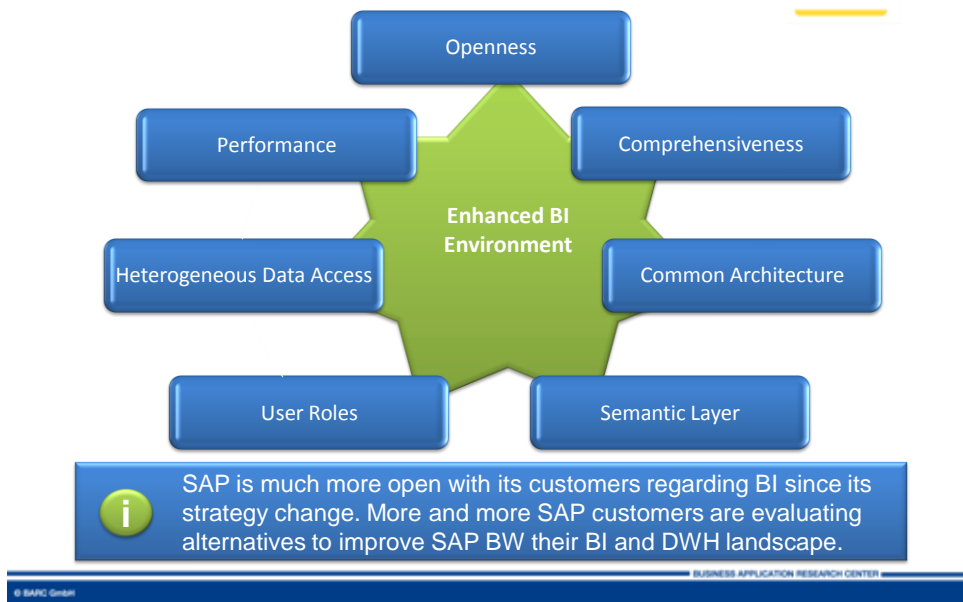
Openness

Performance

Comprehensiveness

Enhanced BI Environment

Heterogeneous Data Access

Common Architecture

User Roles

Semantic Layer

i

SAP is much more open with its customers regarding BI since its strategy change. More and more SAP customers are evaluating alternatives to improve SAP BW their BI and DWH landscape.

BUSINESS APPLICATION RESEARCH CENTER

© BARC GmbH